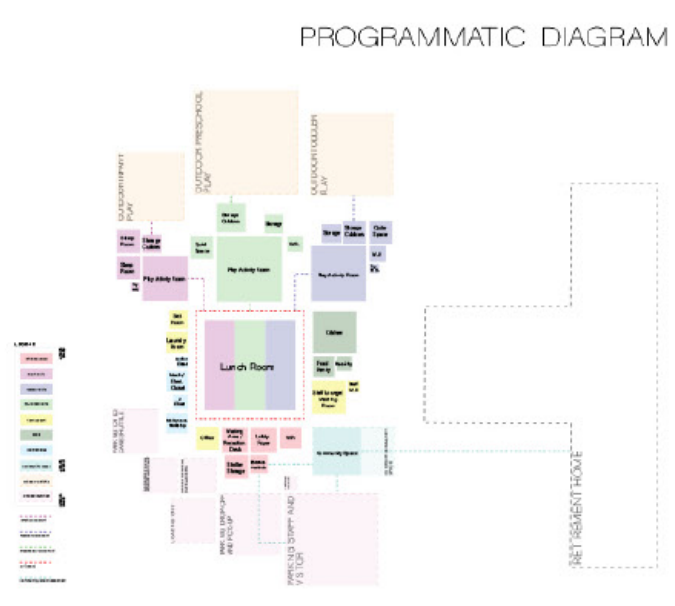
PROGRAMMATIC DIAGRAM

OUTDOOR PRESCHOOL PLAY

OUTDOOR INFANT PLAY

OUTDOOR TODDLER PLAY

Storage Cubbies

Storage

Storage

Storage Cubbies

Cubby Storage

Sleep Room

Storage Cubbies

Quiet Space

Bath

W.C.

Sleep Room

Play Activity Room

Play Activity Room

Play Activity Room

Lunch Room

Kitchen

Food Pantry

Laundry Room

Staff Lounge

Office

Waiting Area / Reception Desk

Lobby

Stroller Storage

Community Space

PARKING STAFF AND VISITOR

PARKING DROP-OFF AND PICKUP

RETIREMENT HOME

LEGEND

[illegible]